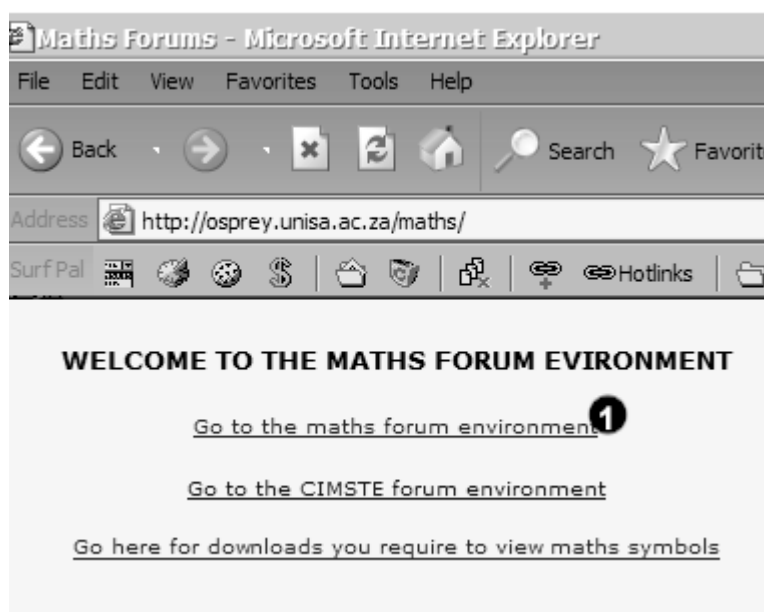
Maths Forums - Microsoft Internet Explorer

File Edit View Favorites Tools Help

Back Search Favorit

Address http://osprey.unisa.ac.za/maths/

Surf Pal Hotlinks

WELCOME TO THE MATHS FORUM EVIRONMENT

Go to the maths forum environment 1

Go to the CIMSTE forum environment

Go here for downloads you require to view maths symbols